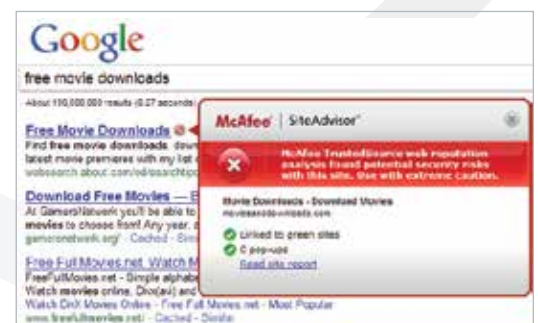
Google

free movie downloads

About 100,000,000 results (0.27 seconds)

Free Movie Downloads
Find free movie downloads, down
latest movie premieres with my list
websearch.about.com/od/searchtip

Download Free Movies — E
At GamersNetwork you'll be able to
movies to choose from! Any year,
gamersnetwork.org/ - Cached - Simi

Free Full Movies.net Watch M
FreeFullMovies.net - Simple alphab
Watch movies online, Divx(avi) and
Watch DivX Movies Online - Free Full Movies.net - Most Popular
www.freefullmovies.net/ - Cached - Similar

McAfee | SiteAdvisor

McAfee TrustedSource web reputation analysis found potential security risks with this site. Use with extreme caution.

Movie Downloads - Download Movies
moviesanddownloads.com

Linked to green sites
0 pop-ups
Read site report